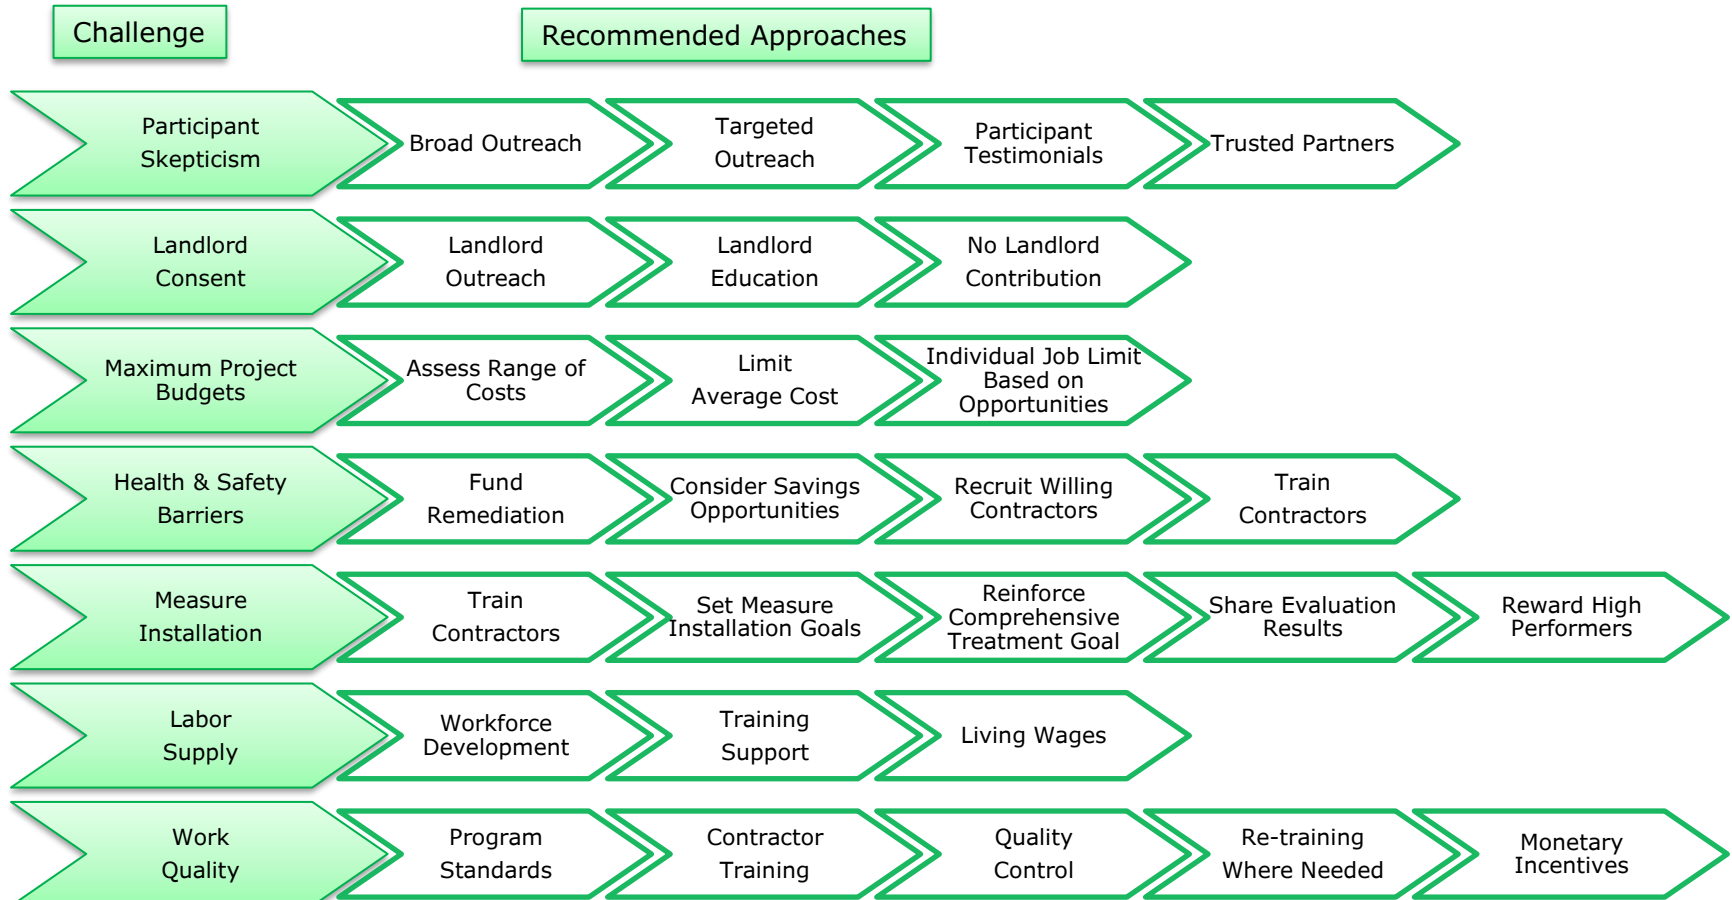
Challenge

Recommended Approaches

Participant Skepticism

Broad Outreach

Targeted Outreach

Participant Testimonials

Trusted Partners

Landlord Consent

Landlord Outreach

Landlord Education

No Landlord Contribution

Maximum Project Budgets

Assess Range of Costs

Limit Average Cost

Individual Job Limit Based on Opportunities

Health & Safety Barriers

Fund Remediation

Consider Savings Opportunities

Recruit Willing Contractors

Train Contractors

Measure Installation

Train Contractors

Set Measure Installation Goals

Reinforce Comprehensive Treatment Goal

Share Evaluation Results

Reward High Performers

Labor Supply

Workforce Development

Training Support

Living Wages

Work Quality

Program Standards

Contractor Training

Quality Control

Re-training Where Needed

Monetary Incentives